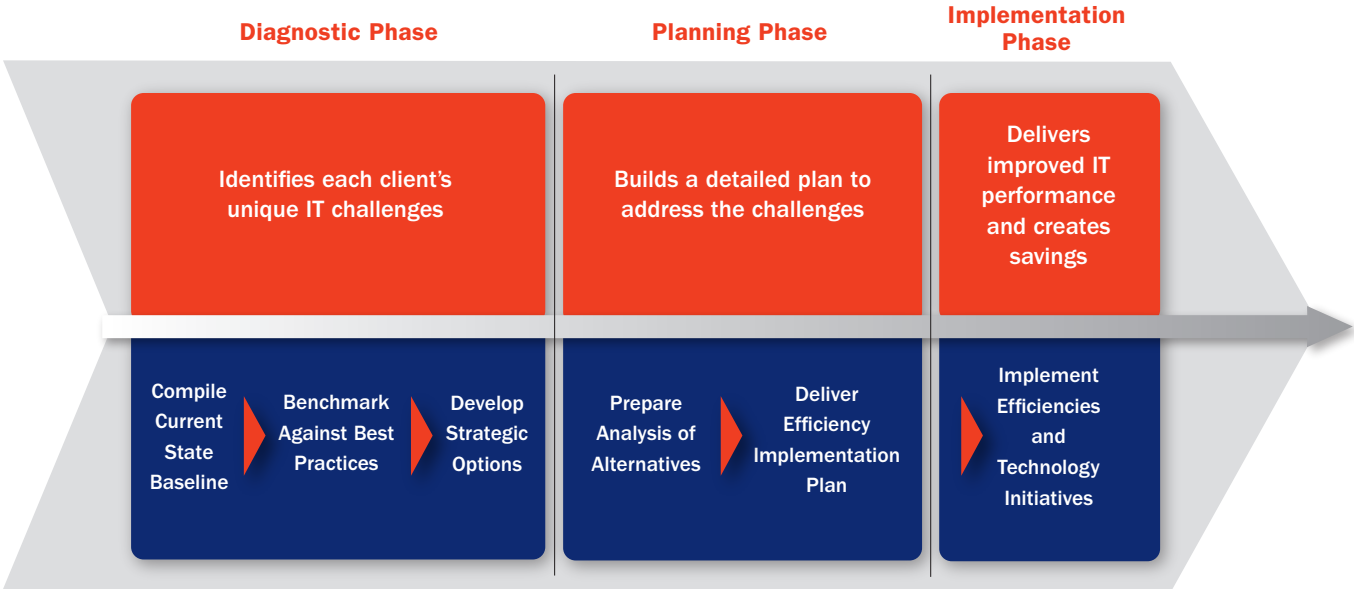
Diagnostic Phase

Planning Phase

Implementation Phase

Identifies each client's unique IT challenges

Builds a detailed plan to address the challenges

Delivers improved IT performance and creates savings

Compile Current State Baseline

Benchmark Against Best Practices

Develop Strategic Options

Prepare Analysis of Alternatives

Deliver Efficiency Implementation Plan

Implement Efficiencies and Technology Initiatives